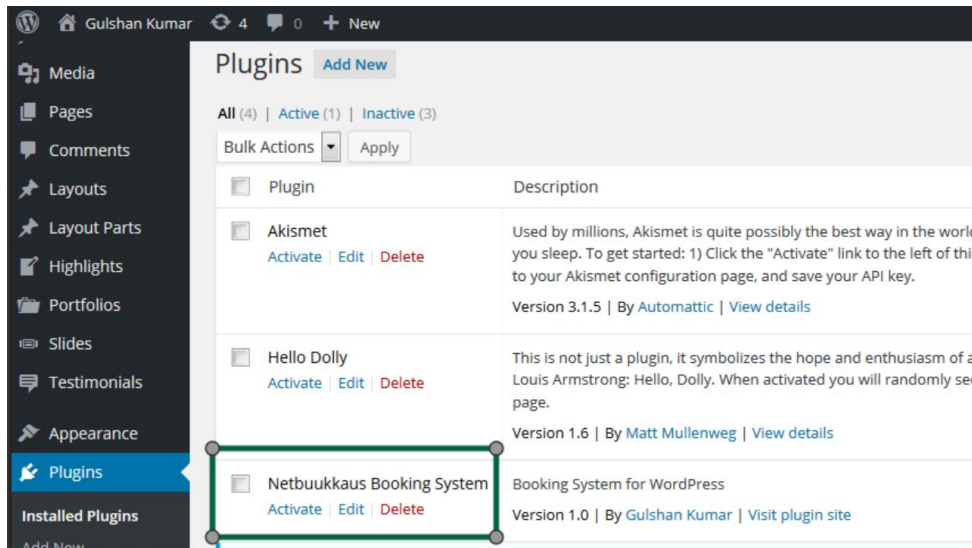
Gulshan Kumar 4 0 New

Media
Pages
Comments
Layouts
Layout Parts
Highlights
Portfolios
Slides
Testimonials
Appearance
Plugins
Installed Plugins
Add New

Plugins Add New

All (4) | Active (1) | Inactive (3)

Bulk Actions Apply

| | Plugin | Description |
|---|---|---|
| | Akismet<br>Activate \| Edit \| Delete | Used by millions, Akismet is quite possibly the best way in the worl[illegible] you sleep. To get started: 1) Click the "Activate" link to the left of thi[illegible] to your Akismet configuration page, and save your API key.<br>Version 3.1.5 \| By Automattic \| View details |
| | Hello Dolly<br>Activate \| Edit \| Delete | This is not just a plugin, it symbolizes the hope and enthusiasm of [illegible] Louis Armstrong: Hello, Dolly. When activated you will randomly se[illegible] page.<br>Version 1.6 \| By Matt Mullenweg \| View details |
| | Netbuukkaus Booking System<br>Activate \| Edit \| Delete | Booking System for WordPress<br>Version 1.0 \| By Gulshan Kumar \| Visit plugin site |